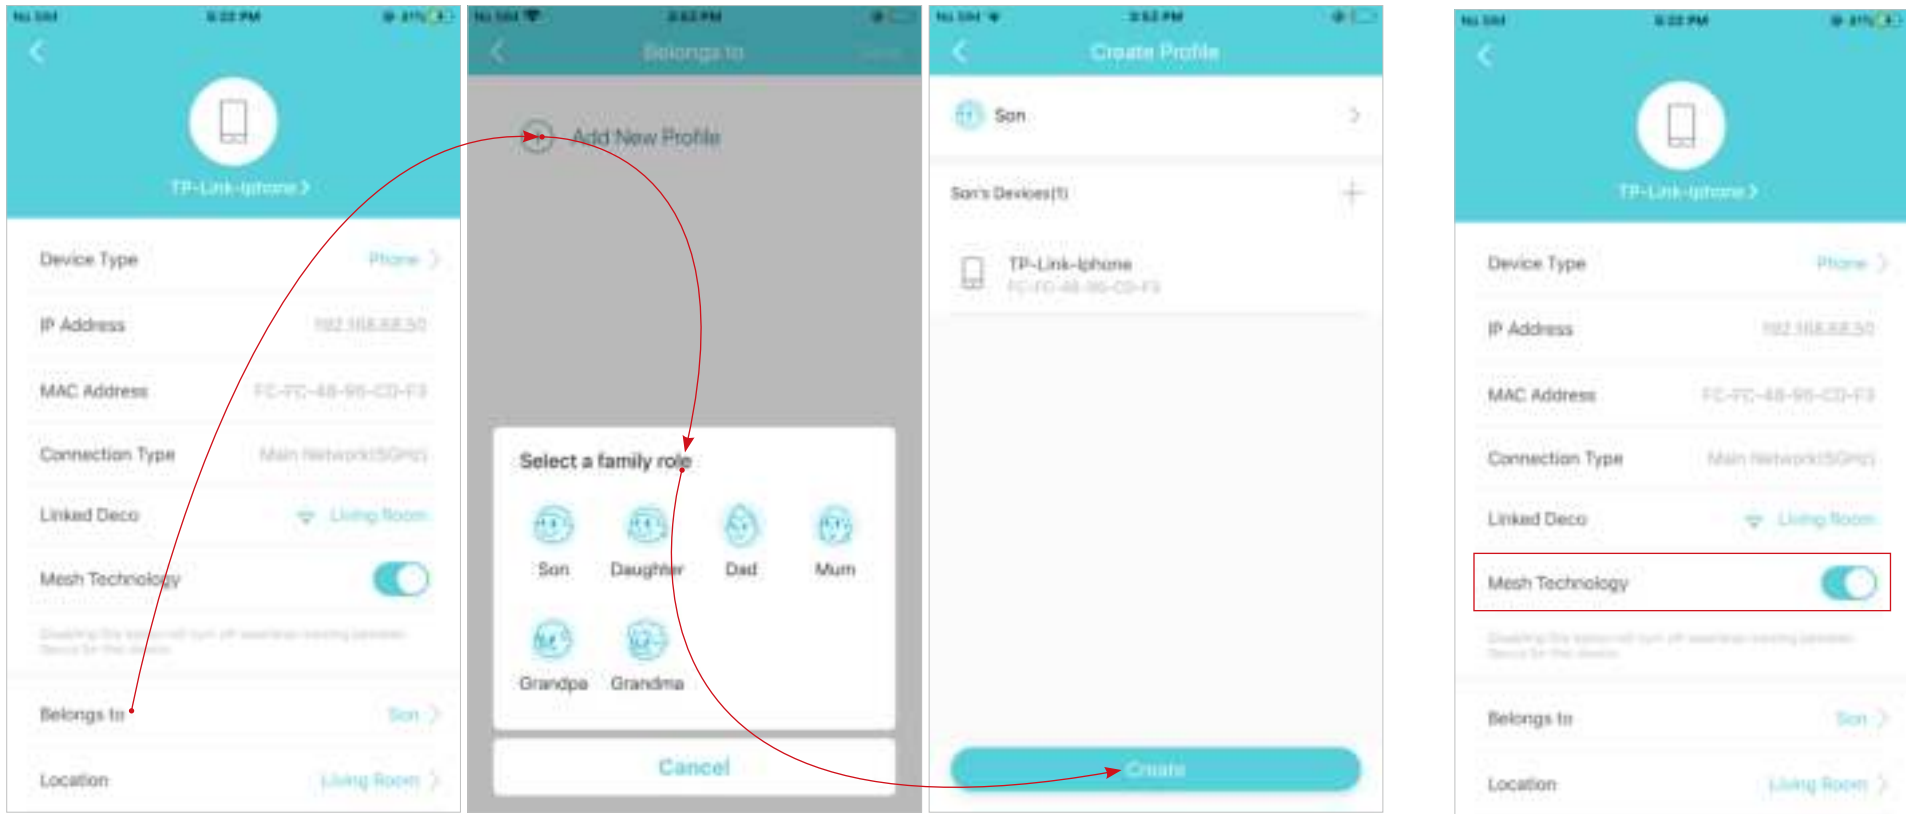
TP-Link-Iphone >

Device Type Phone >

IP Address 192.168.68.50

MAC Address FC-FC-48-95-CD-F3

Connection Type Main Network(5GHz)

Linked Deco Living Room

Mesh Technology

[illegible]

Belongs to Son >

Location Living Room >

Belongs to

Add New Profile

Select a family role

Son

Daughter

Dad

Mum

Grandpa

Grandma

Cancel

Create Profile

Son >

Son's Devices(1) +

TP-Link-Iphone
FC-FC-48-95-CD-F3

Create

TP-Link-Iphone >

Device Type Phone >

IP Address 192.168.68.50

MAC Address FC-FC-48-95-CD-F3

Connection Type Main Network(5GHz)

Linked Deco Living Room

Mesh Technology

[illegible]

Belongs to Son >

Location Living Room >